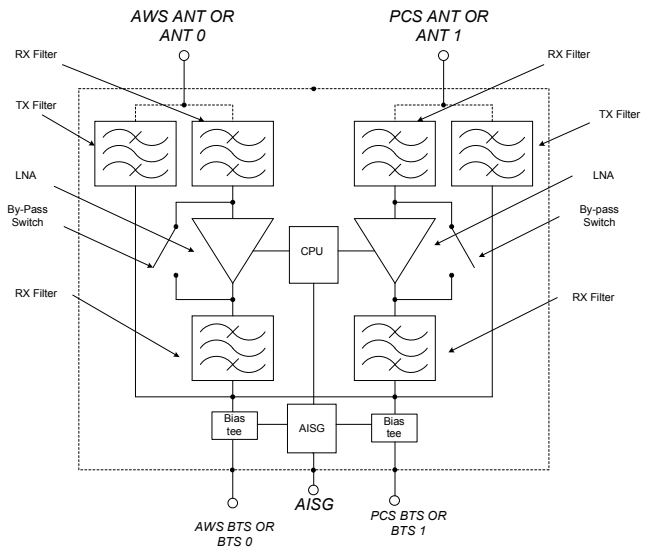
AWS ANT OR ANT 0

PCS ANT OR ANT 1

RX Filter

RX Filter

TX Filter

TX Filter

LNA

LNA

By-Pass Switch

By-pass Switch

CPU

RX Filter

RX Filter

Bias tee

AISG

Bias tee

AISG

AWS BTS OR BTS 0

PCS BTS OR BTS 1